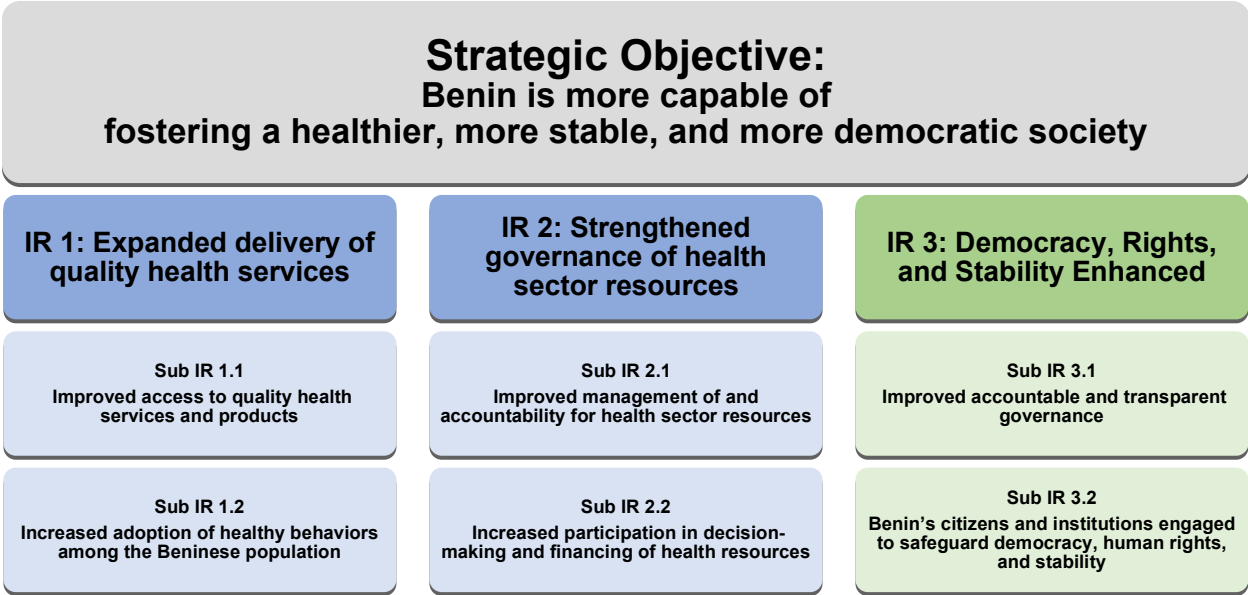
Strategic Objective:
Benin is more capable of fostering a healthier, more stable, and more democratic society

IR 1: Expanded delivery of quality health services

Sub IR 1.1
Improved access to quality health services and products

Sub IR 1.2
Increased adoption of healthy behaviors among the Beninese population

IR 2: Strengthened governance of health sector resources

Sub IR 2.1
Improved management of and accountability for health sector resources

Sub IR 2.2
Increased participation in decision-making and financing of health resources

IR 3: Democracy, Rights, and Stability Enhanced

Sub IR 3.1
Improved accountable and transparent governance

Sub IR 3.2
Benin's citizens and institutions engaged to safeguard democracy, human rights, and stability